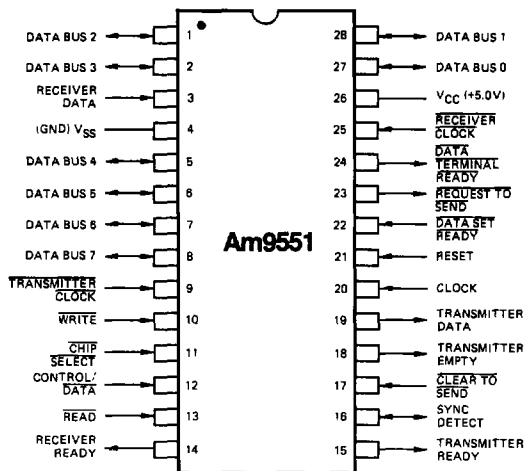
DATA BUS 2 1
DATA BUS 3 2
RECEIVER DATA 3
(GND) $V_{SS}$ 4
DATA BUS 4 5
DATA BUS 5 6
DATA BUS 6 7
DATA BUS 7 8
$\overline{\text{TRANSMITTER CLOCK}}$ 9
$\overline{\text{WRITE}}$ 10
$\overline{\text{CHIP SELECT}}$ 11
CONTROL/$\overline{\text{DATA}}$ 12
$\overline{\text{READ}}$ 13
RECEIVER READY 14

Am9551

28 DATA BUS 1
27 DATA BUS 0
26 $V_{CC}$ (+5.0V)
25 $\overline{\text{RECEIVER CLOCK}}$
24 $\overline{\text{DATA TERMINAL READY}}$
23 $\overline{\text{REQUEST TO SEND}}$
22 $\overline{\text{DATA SET READY}}$
21 RESET
20 CLOCK
19 TRANSMITTER DATA
18 TRANSMITTER EMPTY
17 $\overline{\text{CLEAR TO SEND}}$
16 SYNC DETECT
15 TRANSMITTER READY